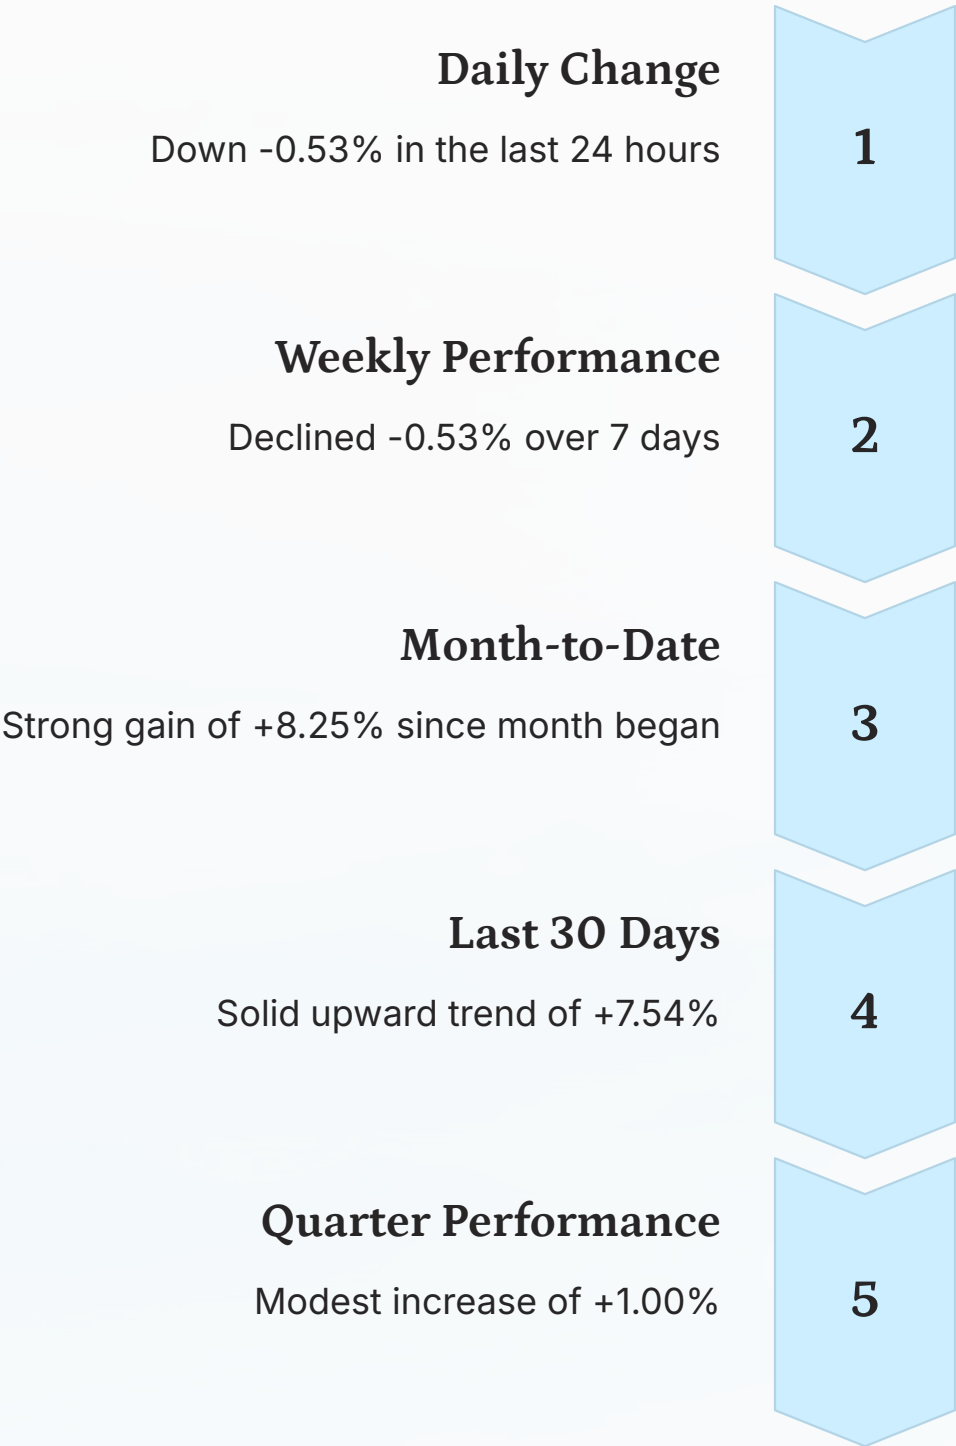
Daily Change

Down -0.53% in the last 24 hours

1

Weekly Performance

Declined -0.53% over 7 days

2

Month-to-Date

Strong gain of +8.25% since month began

3

Last 30 Days

Solid upward trend of +7.54%

4

Quarter Performance

Modest increase of +1.00%

5